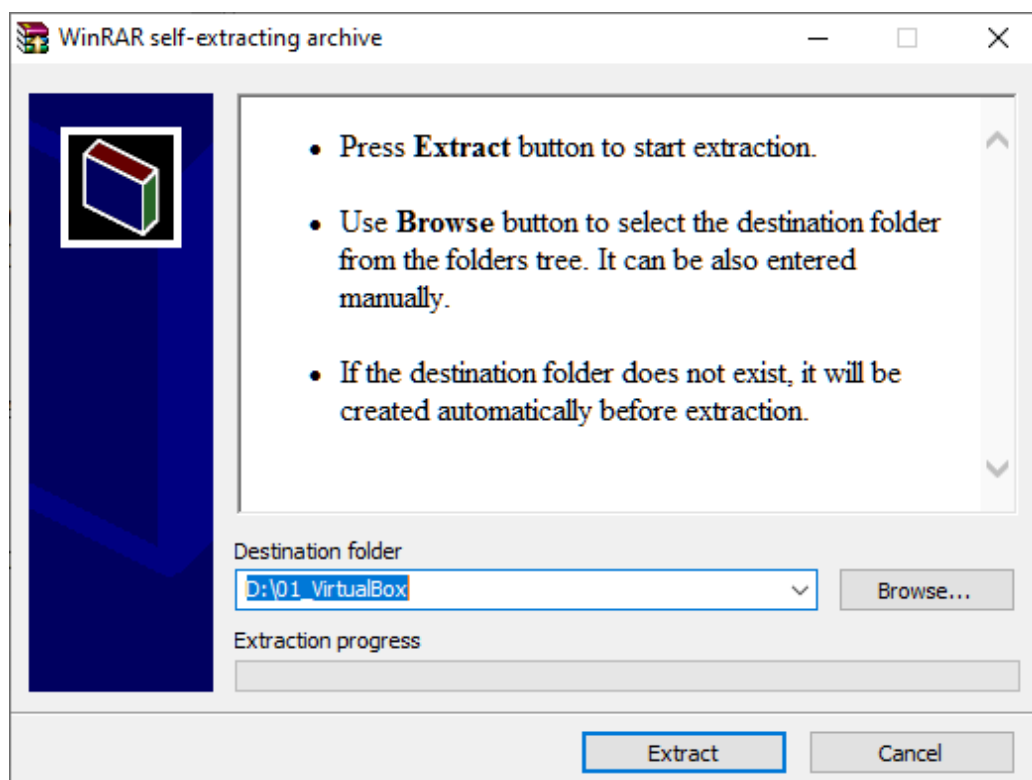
WinRAR self-extracting archive

- Press **Extract** button to start extraction.

- Use **Browse** button to select the destination folder from the folders tree. It can be also entered manually.

- If the destination folder does not exist, it will be created automatically before extraction.

Destination folder
D:\01_VirtualBox
Browse...

Extraction progress

Extract
Cancel